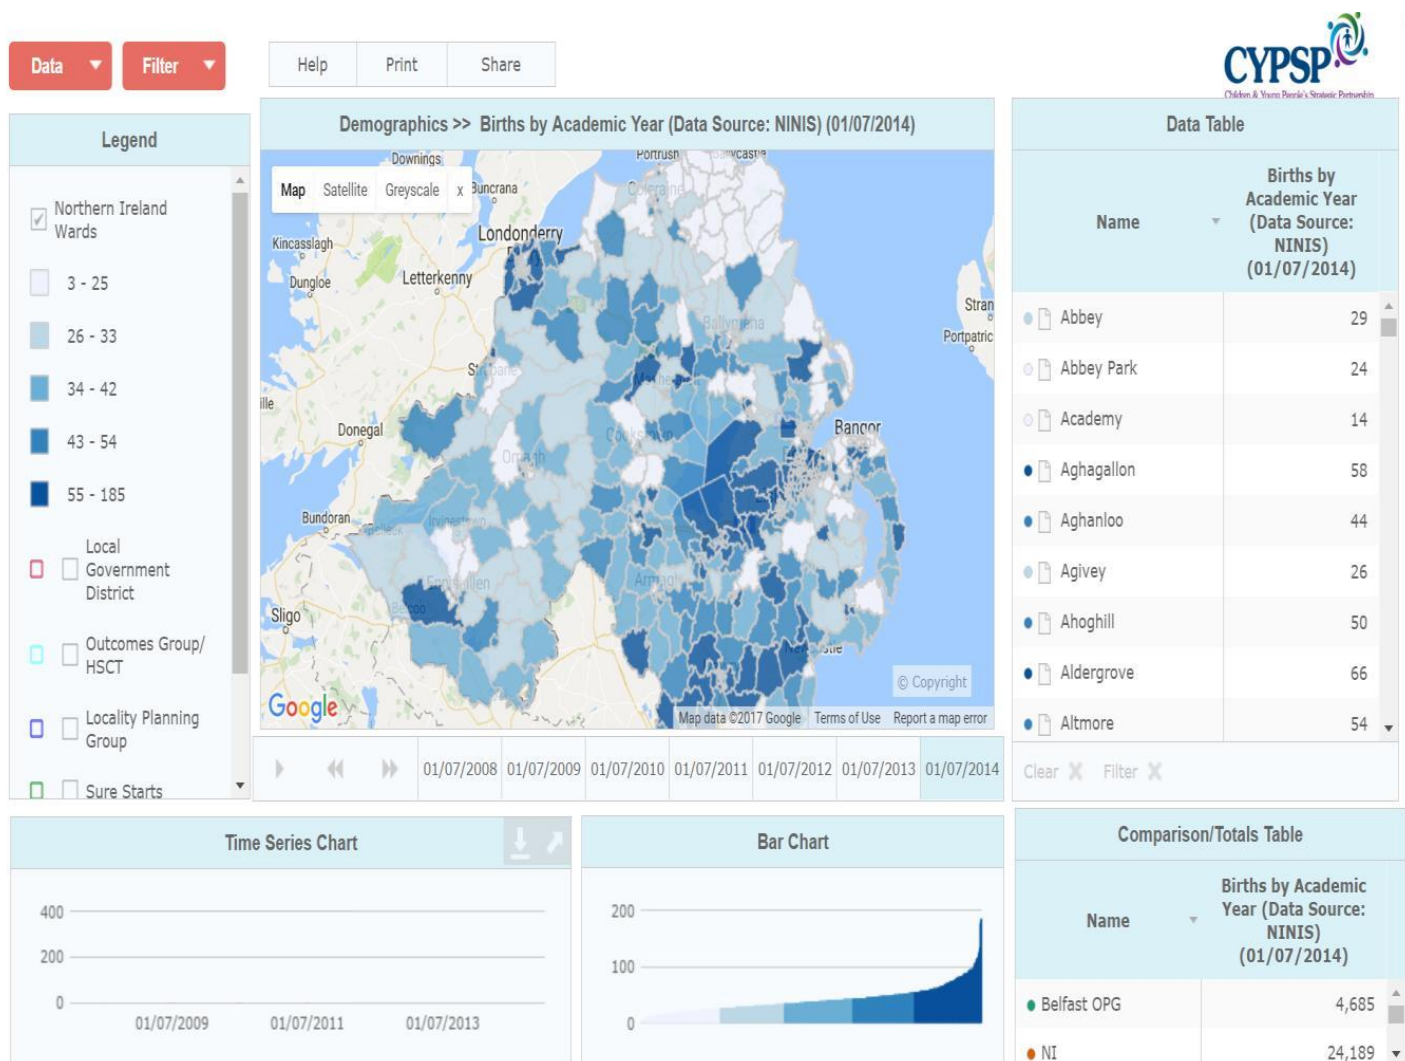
Data Filter Help Print Share

CYPSP
Children & Young People's Strategic Partnership

Legend

Northern Ireland Wards

3 - 25

26 - 33

34 - 42

43 - 54

55 - 185

Local Government District

Outcomes Group/ HSCT

Locality Planning Group

Sure Starts

Demographics >> Births by Academic Year (Data Source: NINIS) (01/07/2014)

Map Satellite Greyscale x

Downings Portrush Newcastle Buncrana Coleraine Kincasslagh Londonderry Dungloe Letterkenny Ballymena Stran Portpatrick Strabane Magherafelt ille Donegal Cookstown Bangor Omagh Bundoran Irvinestown Enniskillen Armagh Sligo Belcoo Newcastle

© Copyright

Google Map data ©2017 Google Terms of Use Report a map error

01/07/2008 01/07/2009 01/07/2010 01/07/2011 01/07/2012 01/07/2013 01/07/2014

Data Table

| Name | Births by Academic Year (Data Source: NINIS) (01/07/2014) |
|---|---|
| Abbey | 29 |
| Abbey Park | 24 |
| Academy | 14 |
| Aghagallon | 58 |
| Aghanloo | 44 |
| Agivey | 26 |
| Ahoghill | 50 |
| Aldergrove | 66 |
| Altmore | 54 |

Clear Filter

Time Series Chart

400
200
0
01/07/2009 01/07/2011 01/07/2013

Bar Chart

200
100
0

Comparison/Totals Table

| Name | Births by Academic Year (Data Source: NINIS) (01/07/2014) |
|---|---|
| Belfast OPG | 4,685 |
| NI | 24,189 |